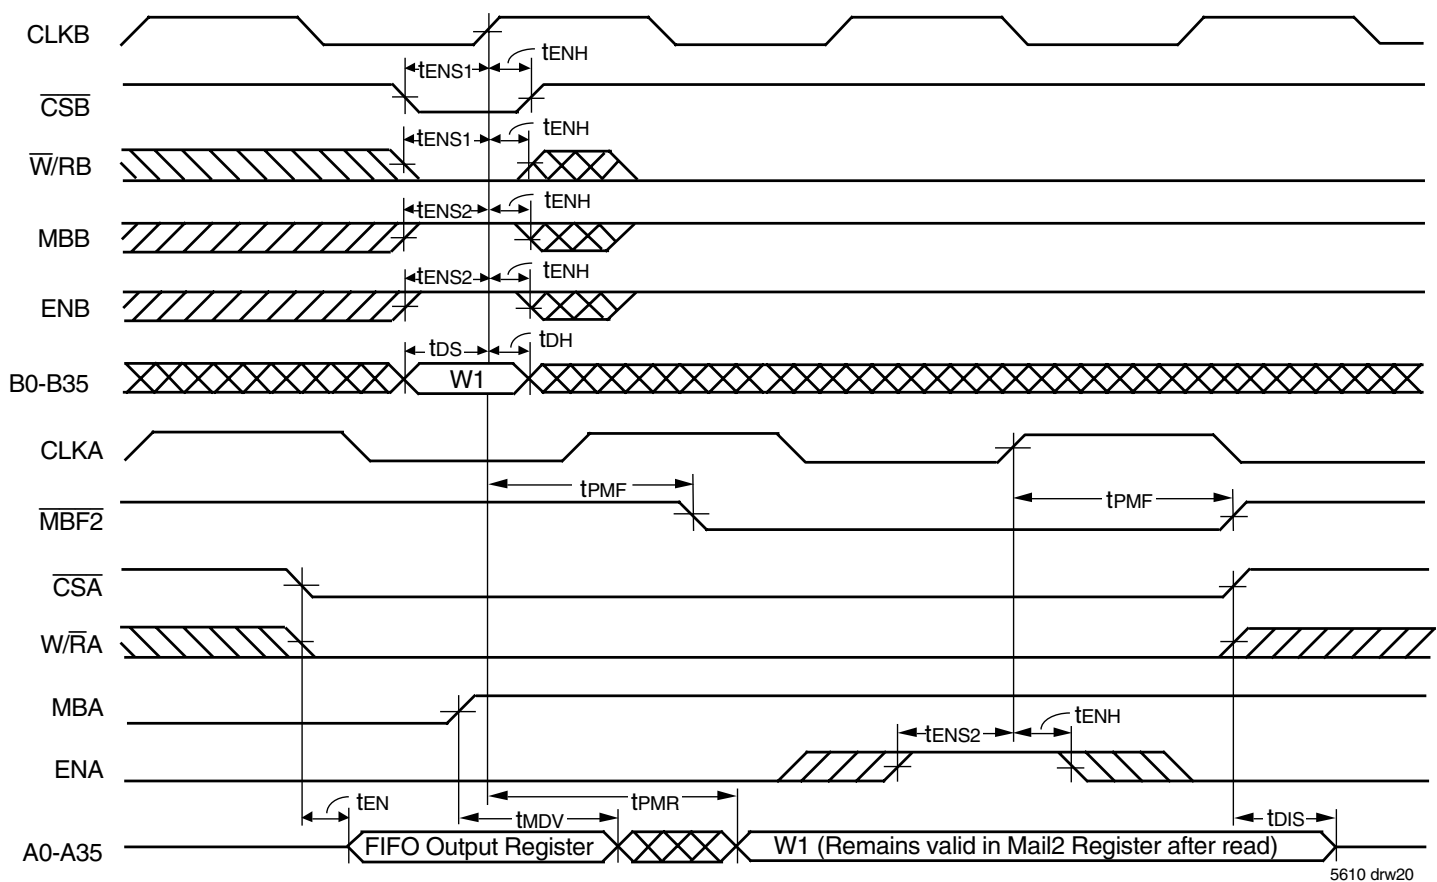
CLKB

$t_{ENS1}$ $t_{ENH}$

$\overline{CSB}$

$t_{ENS1}$ $t_{ENH}$

$\overline{W}$/RB

$t_{ENS2}$ $t_{ENH}$

MBB

$t_{ENS2}$ $t_{ENH}$

ENB

$t_{DS}$ $t_{DH}$

B0-B35

W1

CLKA

$t_{PMF}$ $t_{PMF}$

$\overline{MBF2}$

$\overline{CSA}$

W/$\overline{R}$A

MBA

$t_{ENS2}$ $t_{ENH}$

ENA

$t_{EN}$ $t_{MDV}$ $t_{PMR}$ $t_{DIS}$

A0-A35

FIFO Output Register

W1 (Remains valid in Mail2 Register after read)

5610 drw20